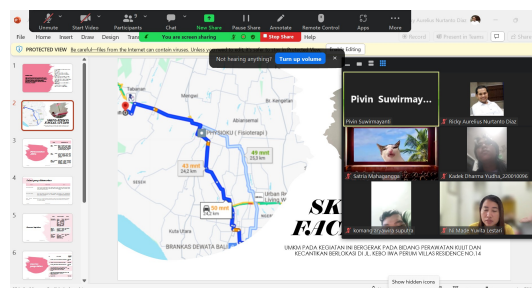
Unmute Start Video Participants Chat New Share Pause Share Annotate Remote Control Apps More

You are screen sharing Stop Share

File Home Insert Draw Design Trans Help

PROTECTED VIEW Be careful—files from the Internet can contain viruses. Unless you need to edit, it's safer to stay in Protected View. Enable Editing

Not hearing anything? Turn up volume

Pivin Suwirmay...

Pivin Suwirmayanti

Ricky Aurelius Nurtanto Diaz

Satria Mahaputra

Kadek Dharma Yudha_2201010096

komang Ariyasa suputra

Ni Made Yunita Lestari

Tabanan

PHYSICKU (Fisioterapi)

49 menit
25,3 km

43 menit
24,2 km

50 menit
24,1 km

BRANKAS DEWATA BALI

SK
FAC

UMKM PADA KEGIATAN INI BERGERAK PADA BIDANG PERAWATAN KULIT DAN KECANTIKAN BERLOKASI DI JL. KEBO IWA PERUM VILLAS RESIDENCE NO.14

Show hidden icons

Present in Teams